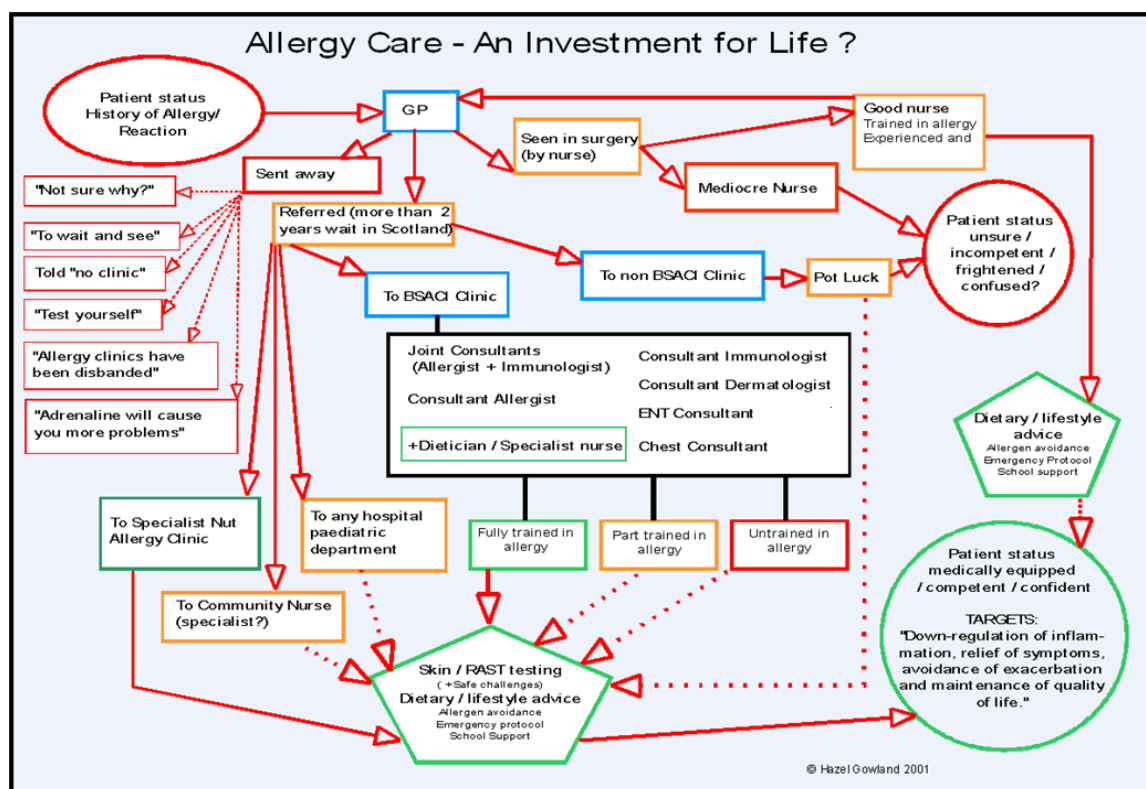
Allergy Care - An Investment for Life ?

Patient status History of Allergy/ Reaction

GP

Seen in surgery (by nurse)

Good nurse
Trained in allergy
Experienced and

Sent away

"Not sure why?"

"To wait and see"

Told "no clinic"

"Test yourself"

"Allergy clinics have been disbanded"

"Adrenaline will cause you more problems"

Referred (more than 2 years wait in Scotland)

Mediocre Nurse

Patient status unsure / incompetent / frightened / confused?

To BSACI Clinic

To non BSACI Clinic

Pot Luck

Joint Consultants (Allergist + Immunologist)

Consultant Allergist

+Dietician / Specialist nurse

Consultant Immunologist

Consultant Dermatologist

ENT Consultant

Chest Consultant

Dietary / lifestyle advice
Allergen avoidance
Emergency Protocol
School support

To Specialist Nut Allergy Clinic

To any hospital paediatric department

Fully trained in allergy

Part trained in allergy

Untrained in allergy

To Community Nurse (specialist?)

Skin / RAST testing
( +Safe challenges)
Dietary / lifestyle advice
Allergen avoidance
Emergency protocol
School Support

Patient status medically equipped / competent / confident

TARGETS:
"Down-regulation of inflammation, relief of symptoms, avoidance of exacerbation and maintenance of quality of life."

© Hazel Gowland 2001